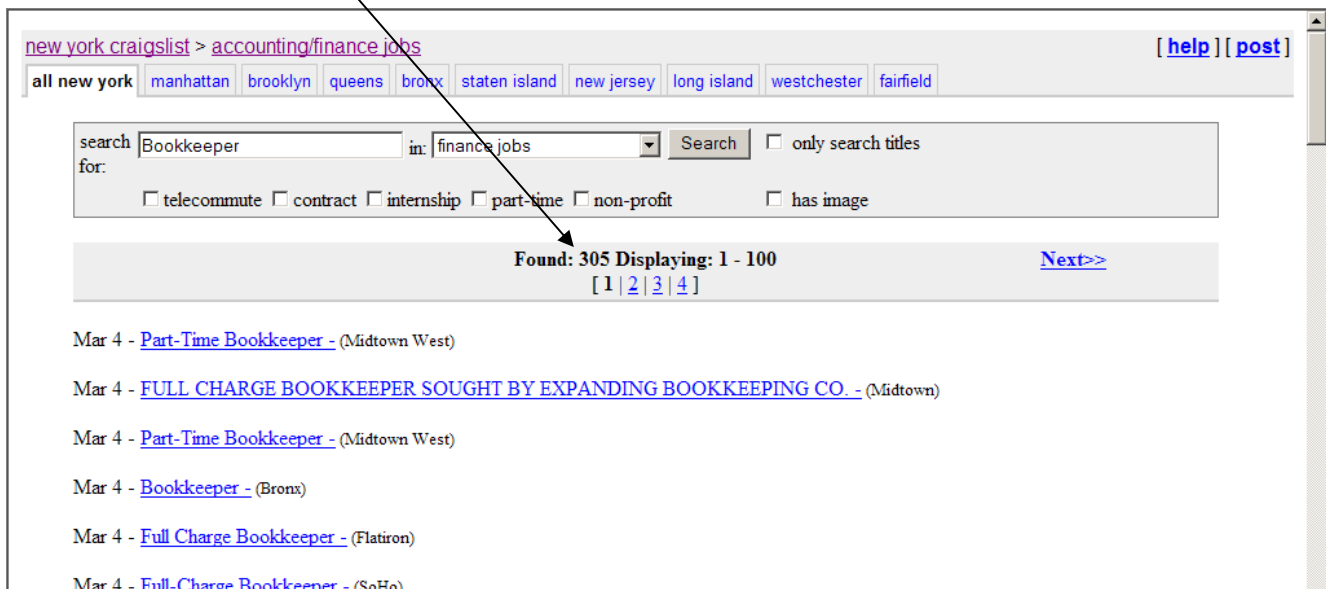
new york craigslist > accounting/finance jobs

[ help ] [ post ]

all new york | manhattan | brooklyn | queens | bronx | staten island | new jersey | long island | westchester | fairfield

search for: Bookkeeper in: finance jobs Search ☐ only search titles

☐ telecommute ☐ contract ☐ internship ☐ part-time ☐ non-profit ☐ has image

Found: 305 Displaying: 1 - 100

[ 1 | 2 | 3 | 4 ]

Next>>

Mar 4 - Part-Time Bookkeeper - (Midtown West)

Mar 4 - FULL CHARGE BOOKKEEPER SOUGHT BY EXPANDING BOOKKEEPING CO. - (Midtown)

Mar 4 - Part-Time Bookkeeper - (Midtown West)

Mar 4 - Bookkeeper - (Bronx)

Mar 4 - Full Charge Bookkeeper - (Flatiron)

Mar 4 - Full-Charge Bookkeeper - (SoHo)